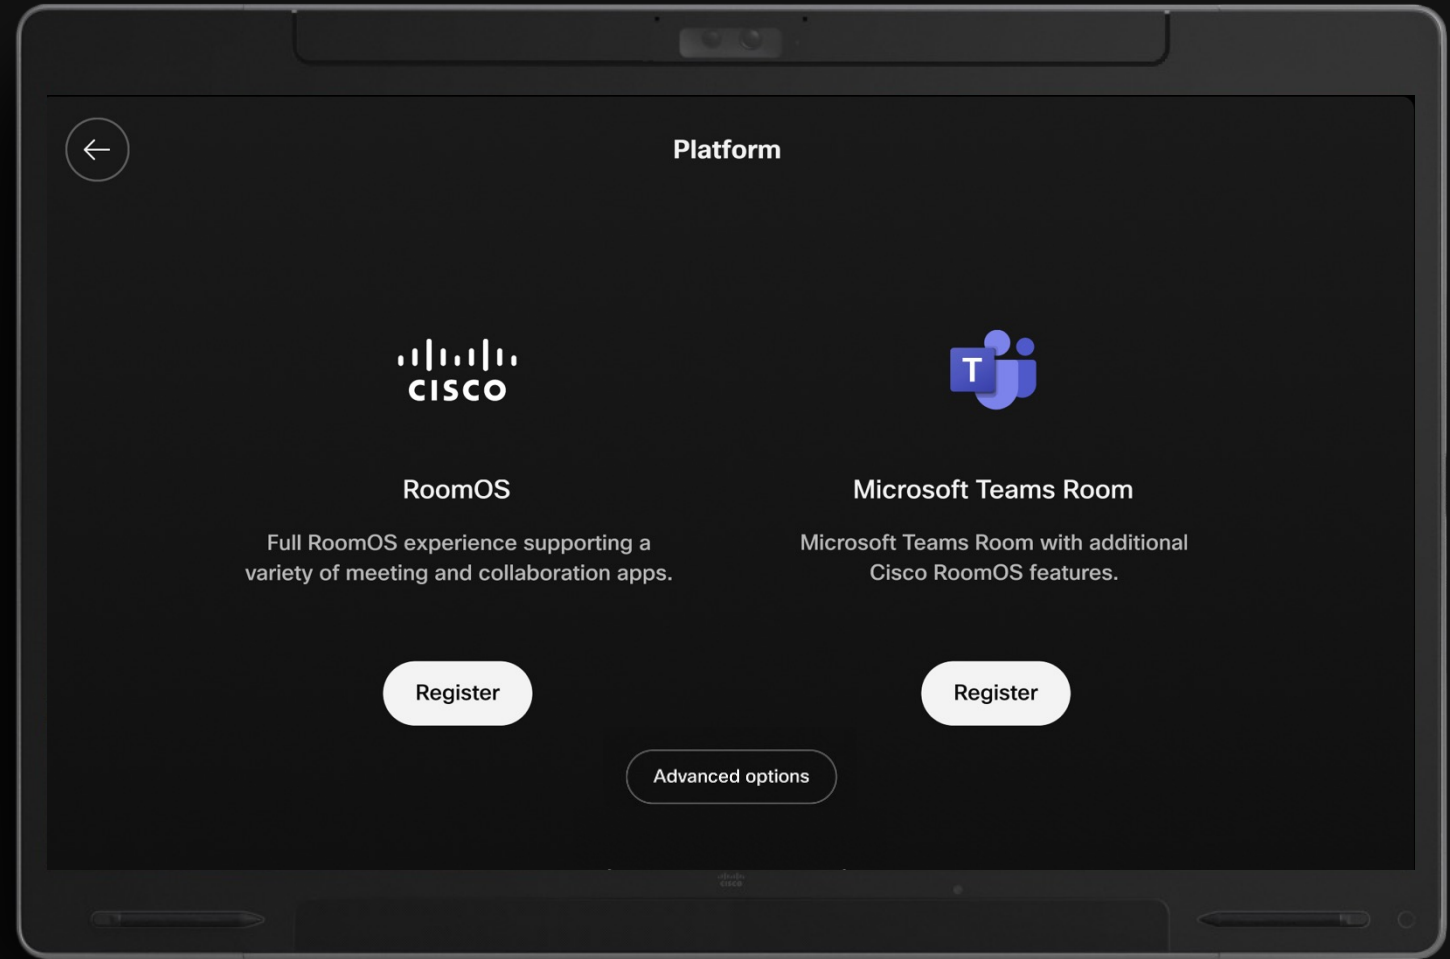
Platform

cisco

RoomOS

Full RoomOS experience supporting a variety of meeting and collaboration apps.

Register

T

Microsoft Teams Room

Microsoft Teams Room with additional Cisco RoomOS features.

Register

Advanced options

cisco